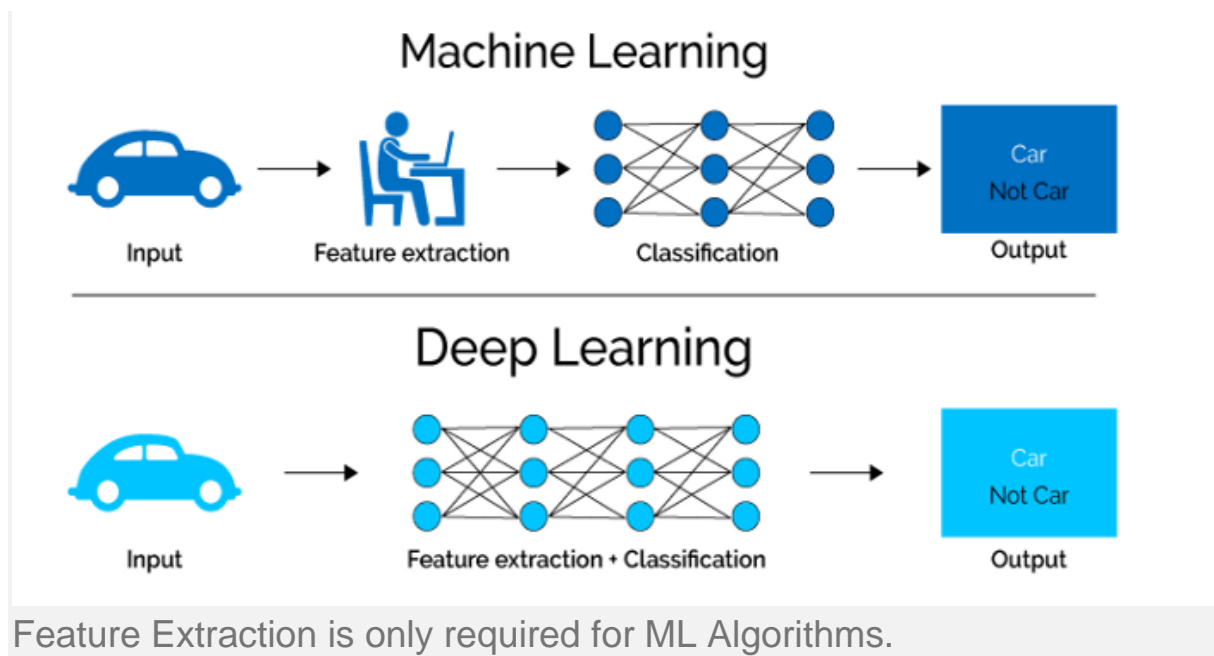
Machine Learning

Input

Feature extraction

Classification

Car
Not Car

Output

Deep Learning

Input

Feature extraction + Classification

Car
Not Car

Output

Feature Extraction is only required for ML Algorithms.